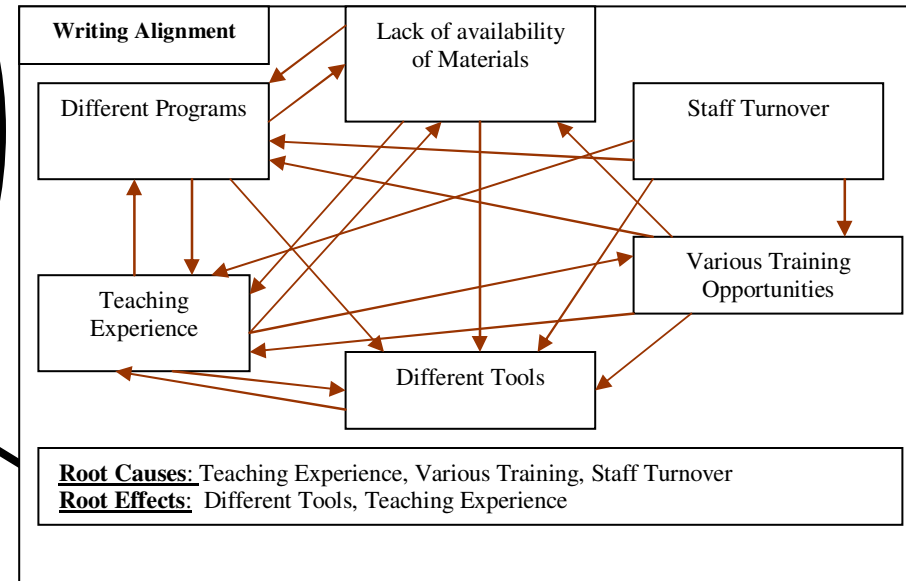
Writing Alignment

Lack of availability of Materials

Different Programs

Staff Turnover

Teaching Experience

Various Training Opportunities

Different Tools

Root Causes: Teaching Experience, Various Training, Staff Turnover
Root Effects: Different Tools, Teaching Experience